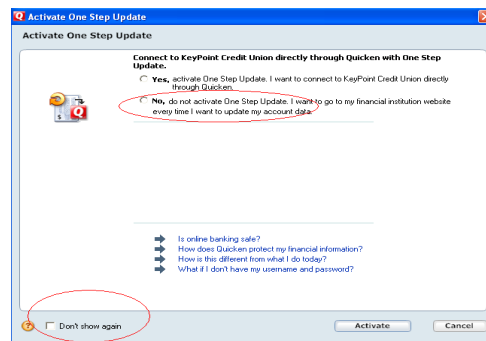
Activate One Step Update

Activate One Step Update

Connect to KeyPoint Credit Union directly through Quicken with One Step Update.

Yes, activate One Step Update. I want to connect to KeyPoint Credit Union directly through Quicken.

No, do not activate One Step Update. I want to go to my financial institution website every time I want to update my account data.

Is online banking safe?
How does Quicken protect my financial information?
How is this different from what I do today?
What if I don't have my username and password?

Don't show again

Activate

Cancel